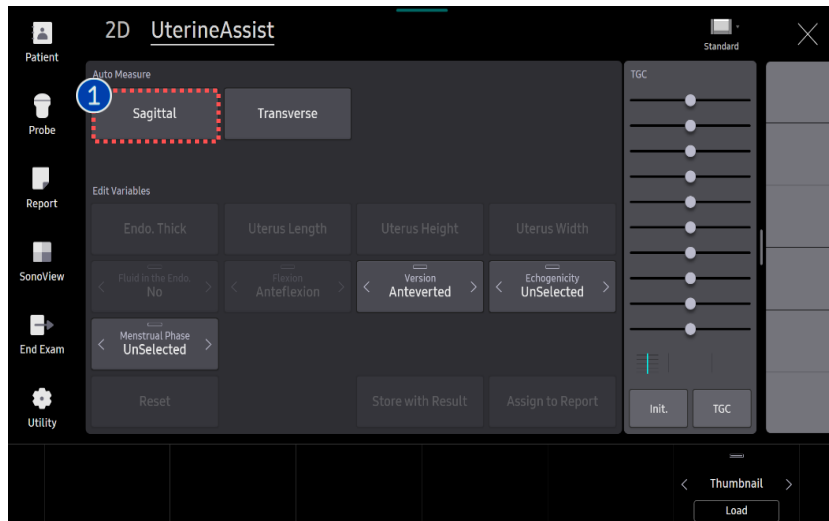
Patient

Probe

Report

SonoView

End Exam

Utility

2D UterineAssist

Standard

Auto Measure

1

Sagittal

Transverse

Edit Variables

Endo. Thick

Uterus Length

Uterus Height

Uterus Width

Fluid in the Endo.
No

Flexion
Anteflexion

Version
Anteverted

Echogenicity
UnSelected

Menstrual Phase
UnSelected

Reset

Store with Result

Assign to Report

TGC

Init.

TGC

Thumbnail

Load